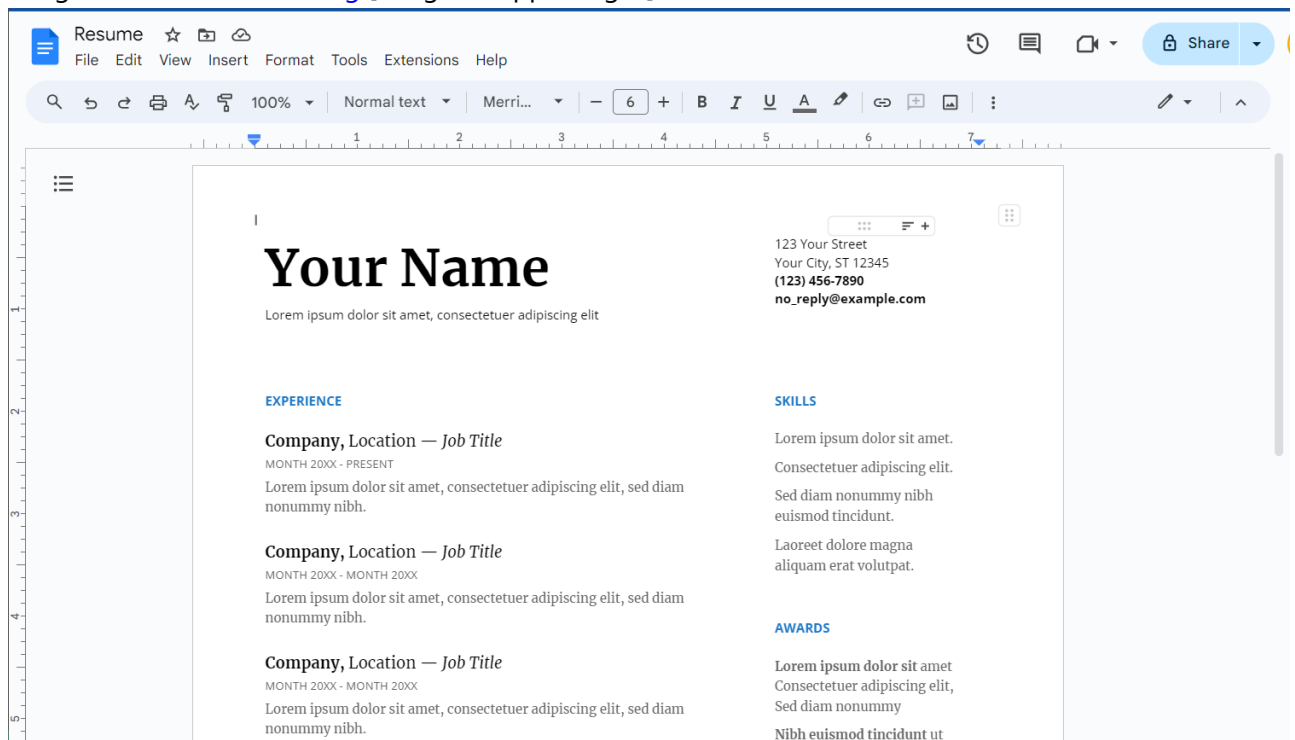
Resume
File Edit View Insert Format Tools Extensions Help
Share
100% Normal text Merri... 6 B I U A

Your Name
Lorem ipsum dolor sit amet, consectetuer adipiscing elit

123 Your Street
Your City, ST 12345
(123) 456-7890
no_reply@example.com

EXPERIENCE

Company, Location — Job Title
MONTH 20XX - PRESENT
Lorem ipsum dolor sit amet, consectetuer adipiscing elit, sed diam nonummy nibh.

Company, Location — Job Title
MONTH 20XX - MONTH 20XX
Lorem ipsum dolor sit amet, consectetuer adipiscing elit, sed diam nonummy nibh.

Company, Location — Job Title
MONTH 20XX - MONTH 20XX
Lorem ipsum dolor sit amet, consectetuer adipiscing elit, sed diam nonummy nibh.

SKILLS

Lorem ipsum dolor sit amet.

Consectetuer adipiscing elit.

Sed diam nonummy nibh euismod tincidunt.

Laoreet dolore magna aliquam erat volutpat.

AWARDS

Lorem ipsum dolor sit amet Consectetuer adipiscing elit, Sed diam nonummy

Nibh euismod tincidunt ut